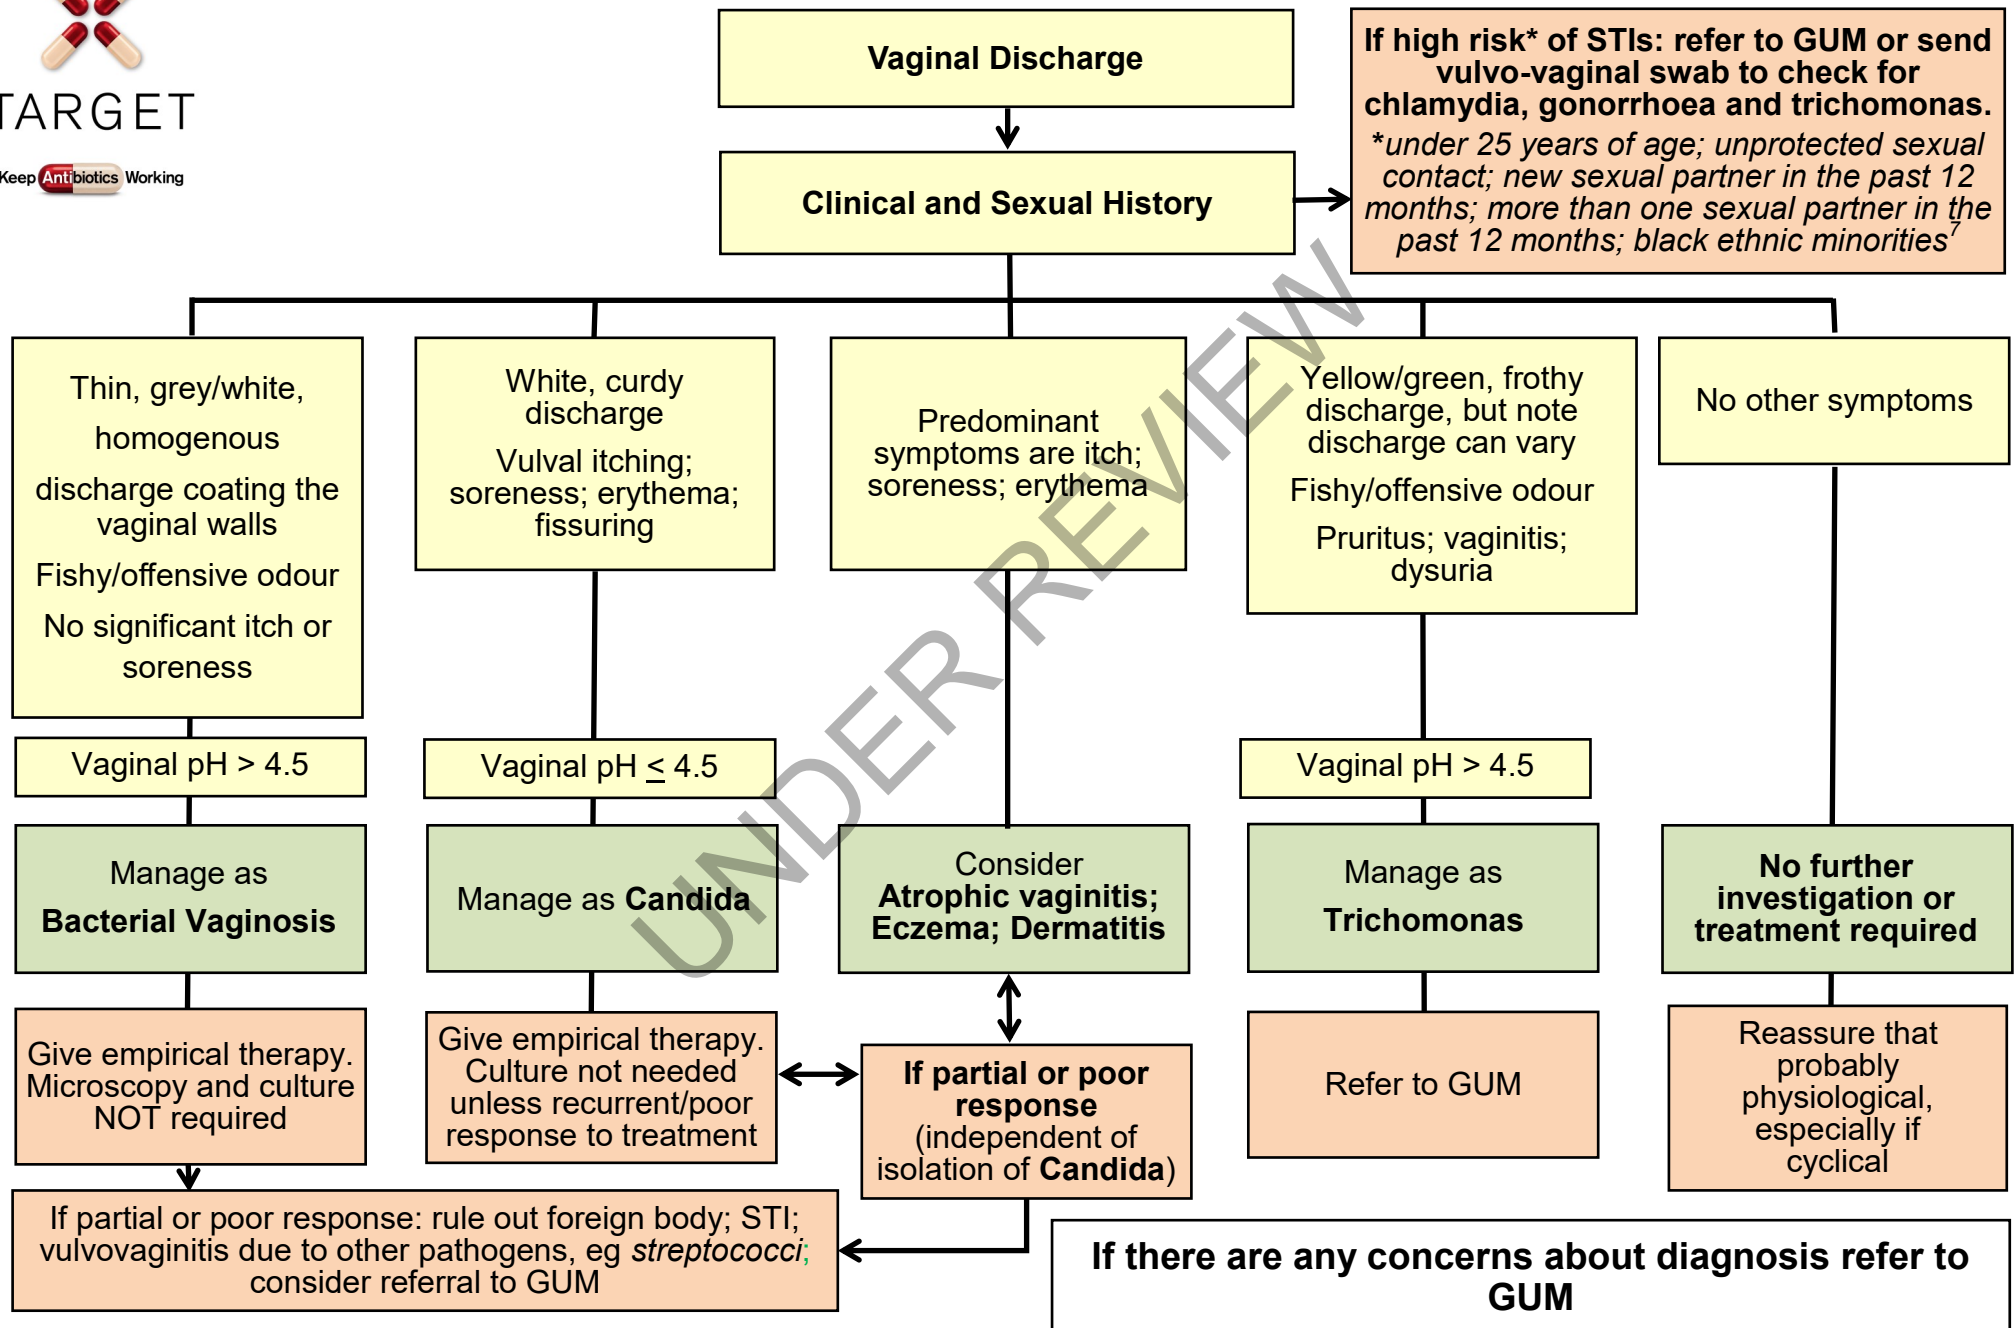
TARGET

Keep Antibiotics Working

Vaginal Discharge

Clinical and Sexual History

If high risk* of STIs: refer to GUM or send vulvo-vaginal swab to check for chlamydia, gonorrhoea and trichomonas.

*under 25 years of age; unprotected sexual contact; new sexual partner in the past 12 months; more than one sexual partner in the past 12 months; black ethnic minorities$^7$

Thin, grey/white, homogenous discharge coating the vaginal walls

Fishy/offensive odour

No significant itch or soreness

White, curdy discharge

Vulval itching; soreness; erythema; fissuring

Predominant symptoms are itch; soreness; erythema

Yellow/green, frothy discharge, but note discharge can vary

Fishy/offensive odour

Pruritus; vaginitis; dysuria

No other symptoms

Vaginal pH > 4.5

Vaginal pH $\leq$ 4.5

Vaginal pH > 4.5

Manage as Bacterial Vaginosis

Manage as Candida

Consider Atrophic vaginitis; Eczema; Dermatitis

Manage as Trichomonas

No further investigation or treatment required

Give empirical therapy. Microscopy and culture NOT required

Give empirical therapy. Culture not needed unless recurrent/poor response to treatment

If partial or poor response (independent of isolation of Candida)

Refer to GUM

Reassure that probably physiological, especially if cyclical

If partial or poor response: rule out foreign body; STI; vulvovaginitis due to other pathogens, eg streptococci; consider referral to GUM

If there are any concerns about diagnosis refer to GUM

UNDER REVIEW